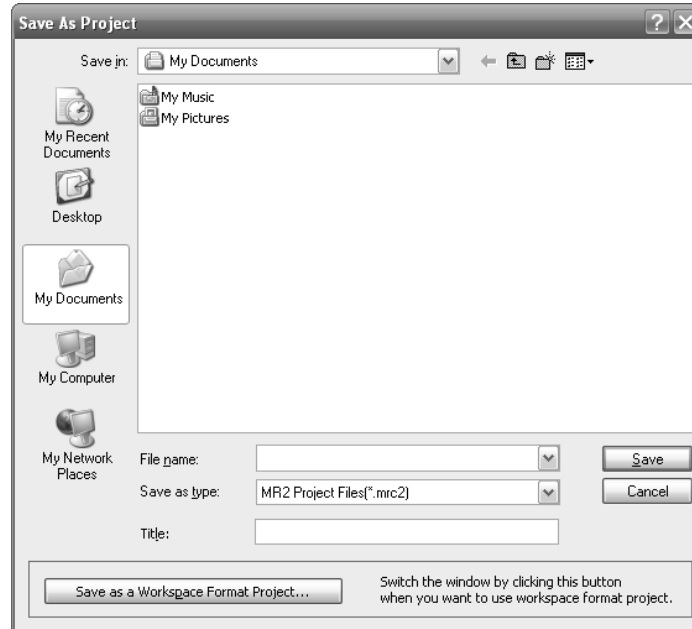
Save As Project

Save in: My Documents

My Music
My Pictures

My Recent Documents

Desktop

My Documents

My Computer

My Network Places

File name:

Save as type: MR2 Project Files(*.mrc2)

Title:

Save

Cancel

Save as a Workspace Format Project...

Switch the window by clicking this button when you want to use workspace format project.